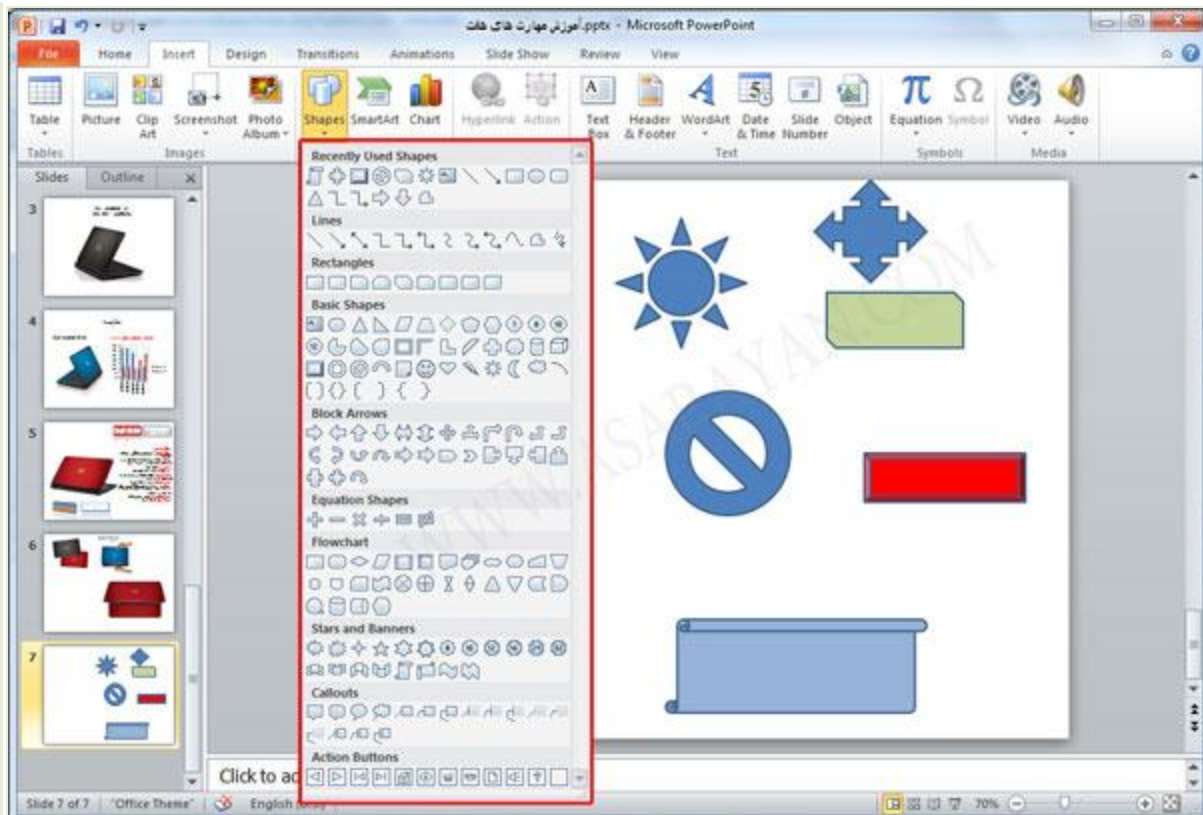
آموزش مهارت های هفت.pptx - Microsoft PowerPoint

File | Home | Insert | Design | Transitions | Animations | Slide Show | Review | View

Table | Picture | Clip Art | Screenshot | Photo Album | Shapes | SmartArt | Chart | Hyperlink | Action | Text Box | Header & Footer | WordArt | Date & Time | Slide Number | Object | Equation | Symbol | Video | Audio

Tables | Images | Text | Symbols | Media

Slides | Outline

3
4
5
6
7

Recently Used Shapes
Lines
Rectangles
Basic Shapes
Block Arrows
Equation Shapes
Flowchart
Stars and Banners
Callouts
Action Buttons

WWW.ASARAYAN.COM

Click to ad

Slide 7 of 7 | "Office Theme" | English | 70%